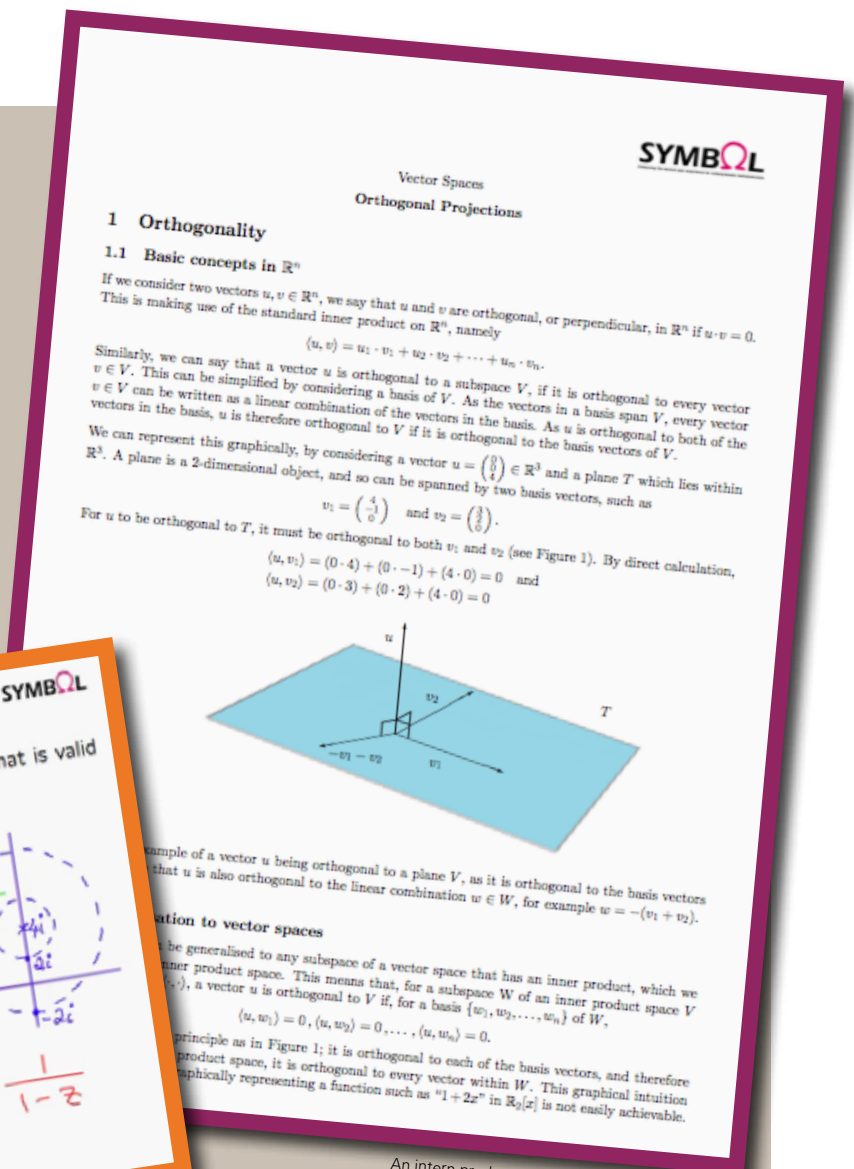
SYMBΩL

Vector Spaces
Orthogonal Projections

1 Orthogonality

1.1 Basic concepts in $\mathbb{R}^n$

If we consider two vectors $u, v \in \mathbb{R}^n$, we say that $u$ and $v$ are orthogonal, or perpendicular, in $\mathbb{R}^n$ if $u \cdot v = 0$. This is making use of the standard inner product on $\mathbb{R}^n$, namely

$\langle u, v \rangle = u_1 \cdot v_1 + u_2 \cdot v_2 + \cdots + u_n \cdot v_n.$

Similarly, we can say that a vector $u$ is orthogonal to a subspace $V$, if it is orthogonal to every vector $v \in V$. This can be simplified by considering a basis of $V$. As the vectors in a basis span $V$, every vector $v \in V$ can be written as a linear combination of the vectors in the basis. As $u$ is orthogonal to both of the vectors in the basis, $u$ is therefore orthogonal to $V$ if it is orthogonal to the basis vectors of $V$.

We can represent this graphically, by considering a vector $u = \begin{pmatrix} 0 \\ 0 \\ 4 \end{pmatrix} \in \mathbb{R}^3$ and a plane $T$ which lies within $\mathbb{R}^3$. A plane is a 2-dimensional object, and so can be spanned by two basis vectors, such as

$v_1 = \begin{pmatrix} 4 \\ -1 \\ 0 \end{pmatrix}$ and $v_2 = \begin{pmatrix} 3 \\ 2 \\ 0 \end{pmatrix}$.

For $u$ to be orthogonal to $T$, it must be orthogonal to both $v_1$ and $v_2$ (see Figure 1). By direct calculation,

$\langle u, v_1 \rangle = (0 \cdot 4) + (0 \cdot -1) + (4 \cdot 0) = 0$ and
$\langle u, v_2 \rangle = (0 \cdot 3) + (0 \cdot 2) + (4 \cdot 0) = 0$

$u$
$v_2$
$T$
$-v_1 - v_2$
$v_1$

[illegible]ample of a vector $u$ being orthogonal to a plane $V$, as it is orthogonal to the basis vectors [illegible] that $u$ is also orthogonal to the linear combination $w \in W$, for example $w = -(v_1 + v_2)$.

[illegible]ation to vector spaces

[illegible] be generalised to any subspace of a vector space that has an inner product, which we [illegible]nner product space. This means that, for a subspace W of an inner product space $V$ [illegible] $\cdot$), a vector $u$ is orthogonal to $V$ if, for a basis $\{w_1, w_2, \ldots, w_n\}$ of $W$,

$\langle u, w_1 \rangle = 0, \langle u, w_2 \rangle = 0, \ldots, \langle u, w_n \rangle = 0.$

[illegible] principle as in Figure 1; it is orthogonal to each of the basis vectors, and therefore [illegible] product space, it is orthogonal to every vector within $W$. This graphical intuition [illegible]aphically representing a function such as "$1+2x$" in $\mathbb{R}_2[x]$ is not easily achievable.

SYMBΩL

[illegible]at is valid

$4i$
$2i$
$-2i$
$\frac{1}{1-z}$

An intern pr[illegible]